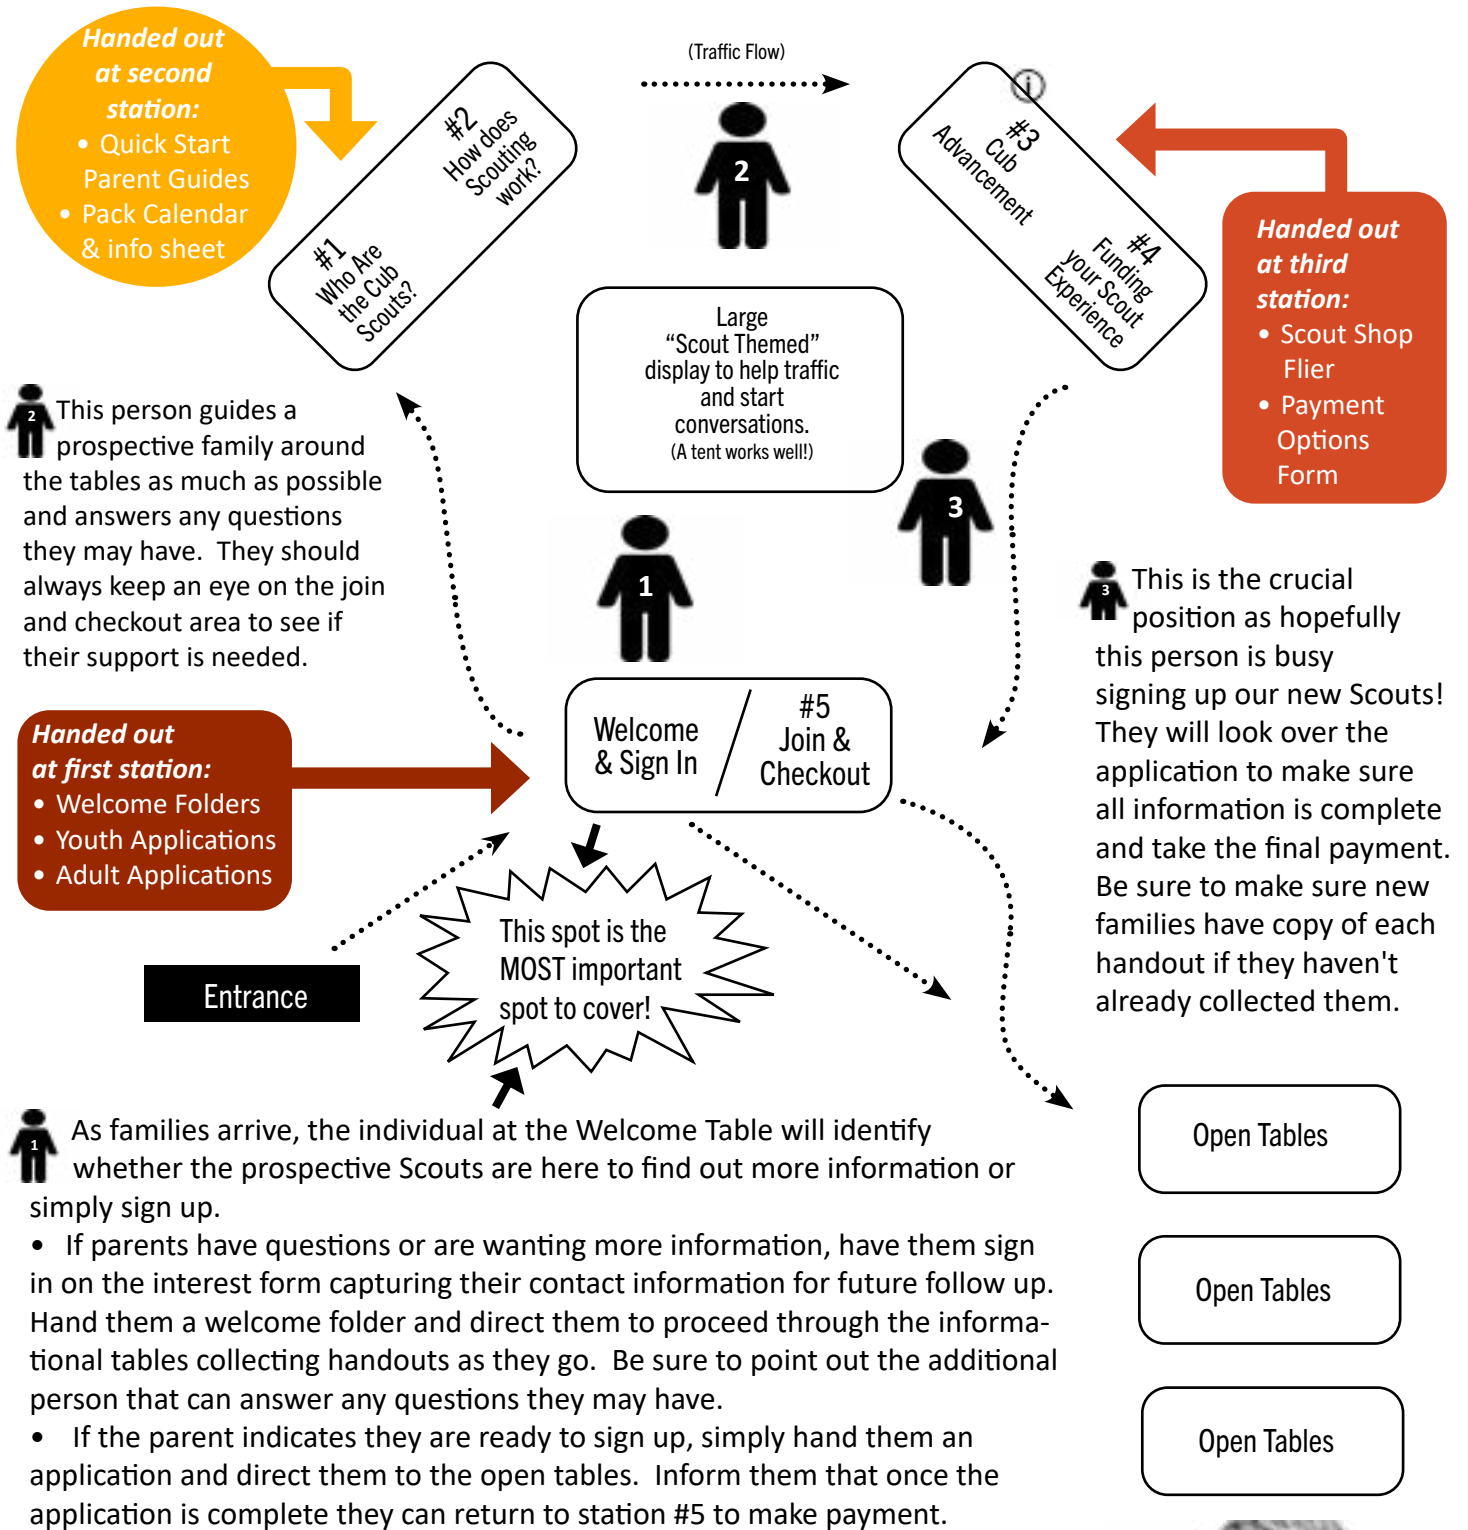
Handed out at second station:
• Quick Start Parent Guides
• Pack Calendar & info sheet

#2 How does Scouting work?

#1 Who Are the Cub Scouts?

(Traffic Flow)

2

#3 Cub Advancement

#4 Funding your Scout Experience

Handed out at third station:
• Scout Shop Flier
• Payment Options Form

Large "Scout Themed" display to help traffic and start conversations. (A tent works well!)

2 This person guides a prospective family around the tables as much as possible and answers any questions they may have. They should always keep an eye on the join and checkout area to see if their support is needed.

3

1

3 This is the crucial position as hopefully this person is busy signing up our new Scouts! They will look over the application to make sure all information is complete and take the final payment. Be sure to make sure new families have copy of each handout if they haven't already collected them.

Welcome & Sign In

#5 Join & Checkout

Handed out at first station:
• Welcome Folders
• Youth Applications
• Adult Applications

This spot is the MOST important spot to cover!

Entrance

Open Tables

1 As families arrive, the individual at the Welcome Table will identify whether the prospective Scouts are here to find out more information or simply sign up.
• If parents have questions or are wanting more information, have them sign in on the interest form capturing their contact information for future follow up. Hand them a welcome folder and direct them to proceed through the informational tables collecting handouts as they go. Be sure to point out the additional person that can answer any questions they may have.
• If the parent indicates they are ready to sign up, simply hand them an application and direct them to the open tables. Inform them that once the application is complete they can return to station #5 to make payment.

Open Tables

Open Tables